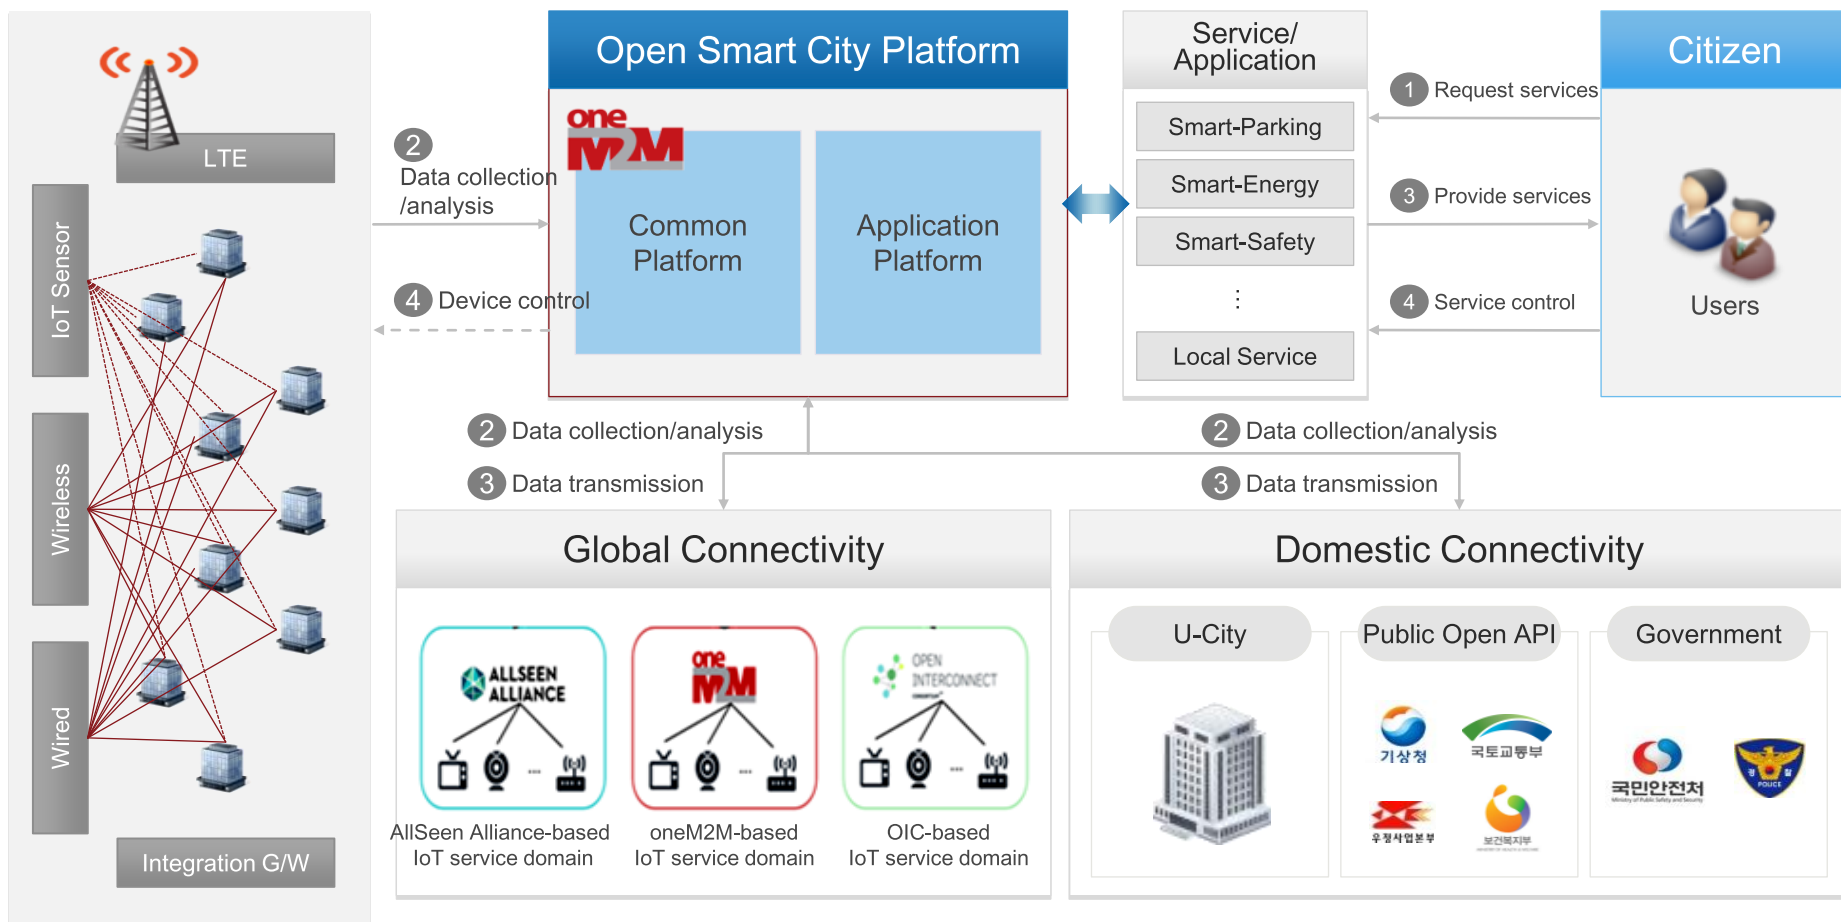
LTE

IoT Sensor

Wireless

Wired

Integration G/W

2 Data collection /analysis

4 Device control

Open Smart City Platform

oneM2M

Common Platform

Application Platform

Service/ Application

Smart-Parking

Smart-Energy

Smart-Safety

⋮

Local Service

Citizen

1 Request services

3 Provide services

4 Service control

Users

2 Data collection/analysis

3 Data transmission

2 Data collection/analysis

3 Data transmission

Global Connectivity

ALLSEEN ALLIANCE

oneM2M

OPEN INTERCONNECT

AllSeen Alliance-based IoT service domain

oneM2M-based IoT service domain

OIC-based IoT service domain

Domestic Connectivity

U-City

Public Open API

Government

기상청

국토교통부

우정사업본부

보건복지부

국민안전처

POLICE